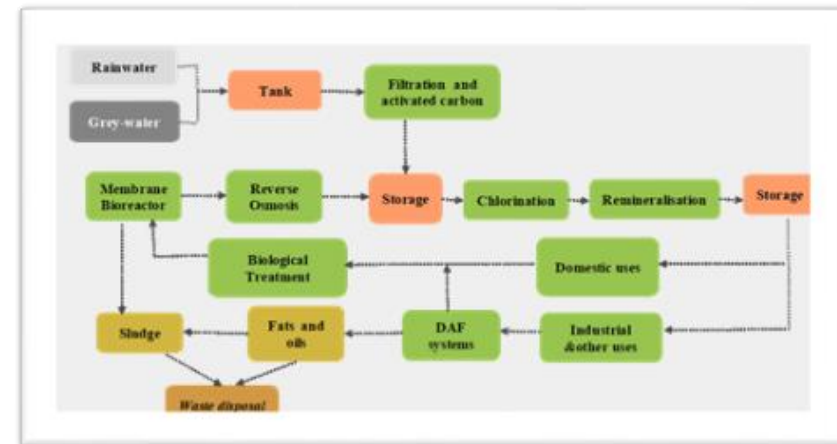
Rainwater

Grey-water

Tank

Filtration and activated carbon

Membrane Bioreactor

Reverse Osmosis

Storage

Chlorination

Remineralisation

Storage

Biological Treatment

Domestic uses

Sludge

Fats and oils

DAF systems

Industrial &other uses

Waste disposal